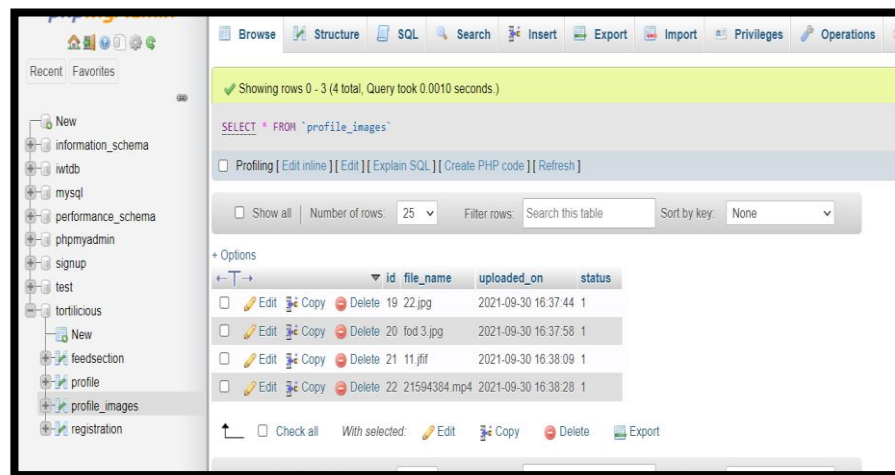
Recent Favorites

New
information_schema
iwtdb
mysql
performance_schema
phpmyadmin
signup
test
tortilicious
New
feedsection
profile
profile_images
registration

Browse Structure SQL Search Insert Export Import Privileges Operations

Showing rows 0 - 3 (4 total, Query took 0.0010 seconds.)

SELECT * FROM `profile_images`

Profiling [ Edit inline ] [ Edit ] [ Explain SQL ] [ Create PHP code ] [ Refresh ]

Show all | Number of rows: 25 Filter rows: Search this table Sort by key: None

+ Options

| | id | file_name | uploaded_on | status |
|---|---|---|---|---|
| Edit Copy Delete | 19 | 22.jpg | 2021-09-30 16:37:44 | 1 |
| Edit Copy Delete | 20 | fod 3.jpg | 2021-09-30 16:37:58 | 1 |
| Edit Copy Delete | 21 | 11.jfif | 2021-09-30 16:38:09 | 1 |
| Edit Copy Delete | 22 | 21594384.mp4 | 2021-09-30 16:38:28 | 1 |

Check all With selected: Edit Copy Delete Export